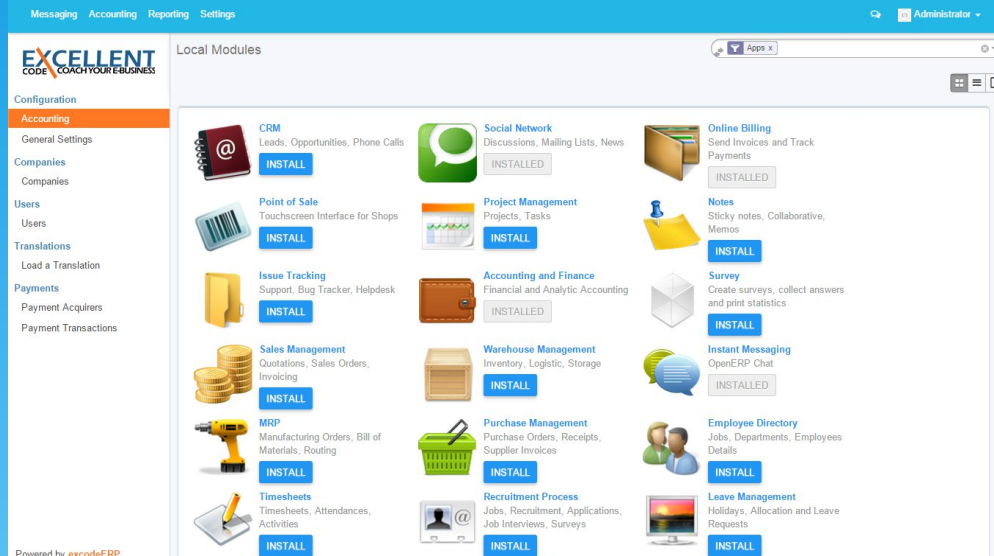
Messaging Accounting Reporting Settings

Administrator

EXCELLENT CODE COACH YOUR E-BUSINESS

Configuration
Accounting
General Settings
Companies
Companies
Users
Users
Translations
Load a Translation
Payments
Payment Acquirers
Payment Transactions

Powered by excodeERP

Local Modules

Apps x

CRM
Leads, Opportunities, Phone Calls
INSTALL

Social Network
Discussions, Mailing Lists, News
INSTALLED

Online Billing
Send Invoices and Track Payments
INSTALLED

Point of Sale
Touchscreen Interface for Shops
INSTALL

Project Management
Projects, Tasks
INSTALL

Notes
Sticky notes, Collaborative, Memos
INSTALL

Issue Tracking
Support, Bug Tracker, Helpdesk
INSTALL

Accounting and Finance
Financial and Analytic Accounting
INSTALLED

Survey
Create surveys, collect answers and print statistics
INSTALL

Sales Management
Quotations, Sales Orders, Invoicing
INSTALL

Warehouse Management
Inventory, Logistic, Storage
INSTALL

Instant Messaging
OpenERP Chat
INSTALLED

MRP
Manufacturing Orders, Bill of Materials, Routing
INSTALL

Purchase Management
Purchase Orders, Receipts, Supplier Invoices
INSTALL

Employee Directory
Jobs, Departments, Employees Details
INSTALL

Timesheets
Timesheets, Attendances, Activities
INSTALL

Recruitment Process
Jobs, Recruitment, Applications, Job Interviews, Surveys
INSTALL

Leave Management
Holidays, Allocation and Leave Requests
INSTALL